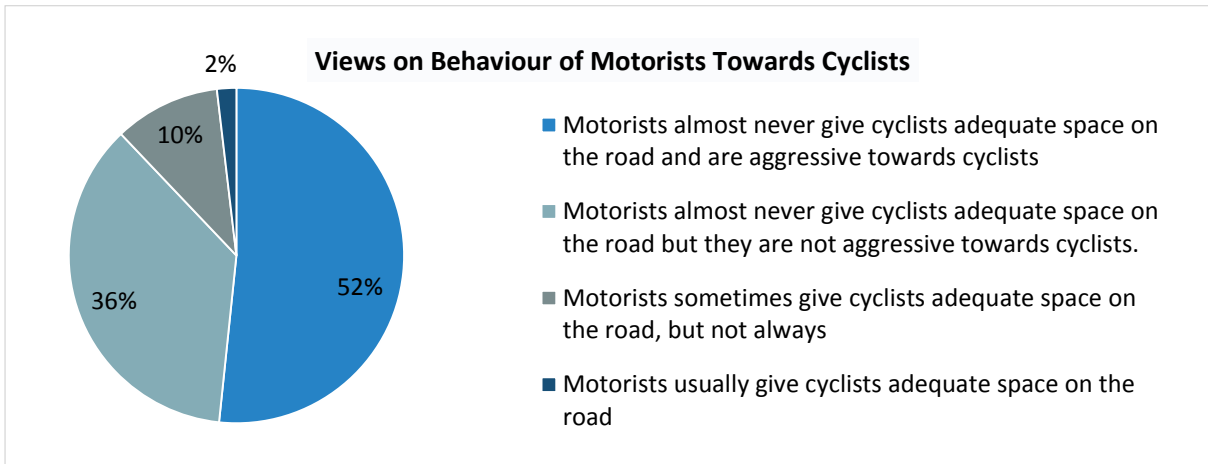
Views on Behaviour of Motorists Towards Cyclists

2%

10%

36%

52%

Motorists almost never give cyclists adequate space on the road and are aggressive towards cyclists

Motorists almost never give cyclists adequate space on the road but they are not aggressive towards cyclists.

Motorists sometimes give cyclists adequate space on the road, but not always

Motorists usually give cyclists adequate space on the road